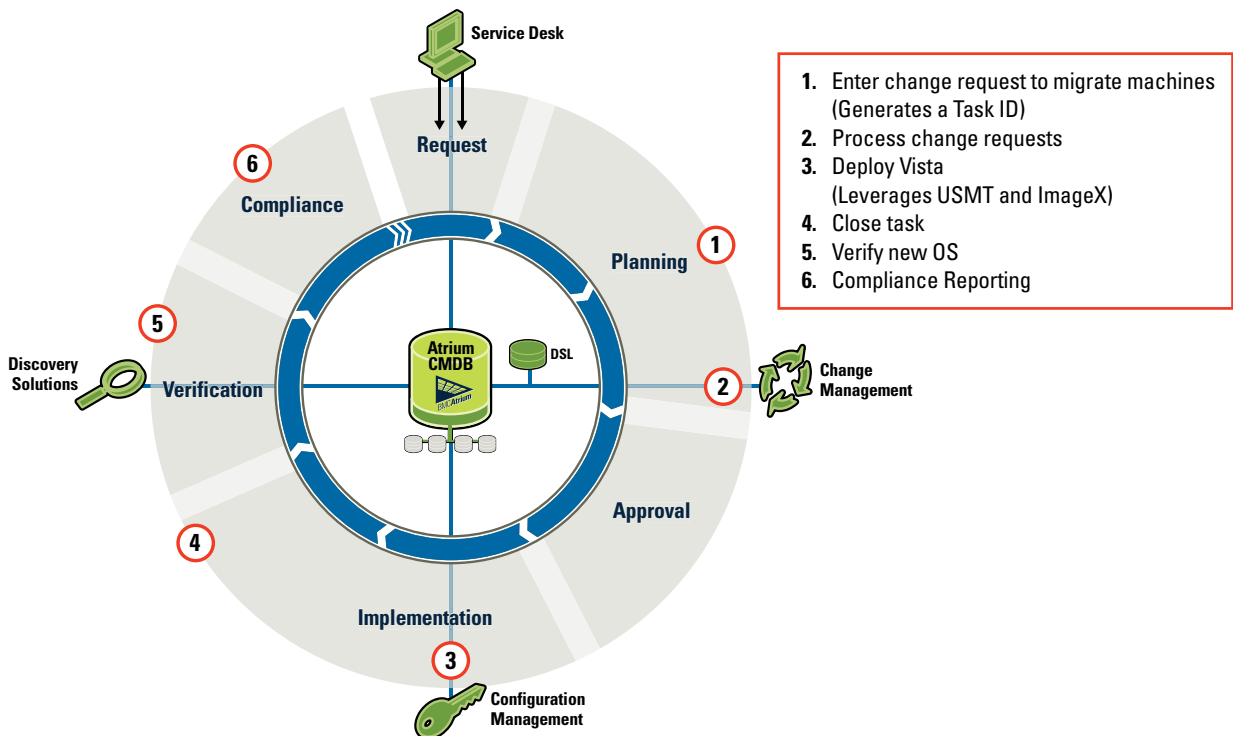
Service Desk

Request

6

Compliance

1

Planning

5

Discovery Solutions

Verification

Atrium CMDB

BMC Atrium

DSL

2

Change Management

Approval

4

Implementation

3

Configuration Management

1. Enter change request to migrate machines (Generates a Task ID)
2. Process change requests
3. Deploy Vista (Leverages USMT and ImageX)
4. Close task
5. Verify new OS
6. Compliance Reporting